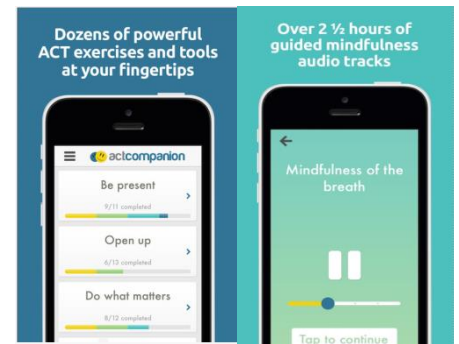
Dozens of powerful ACT exercises and tools at your fingertips

actcompanion

Be present
9/11 completed

Open up
6/12 completed

Do what matters
8/12 completed

Over 2 ½ hours of guided mindfulness audio tracks

Mindfulness of the breath

Tap to continue